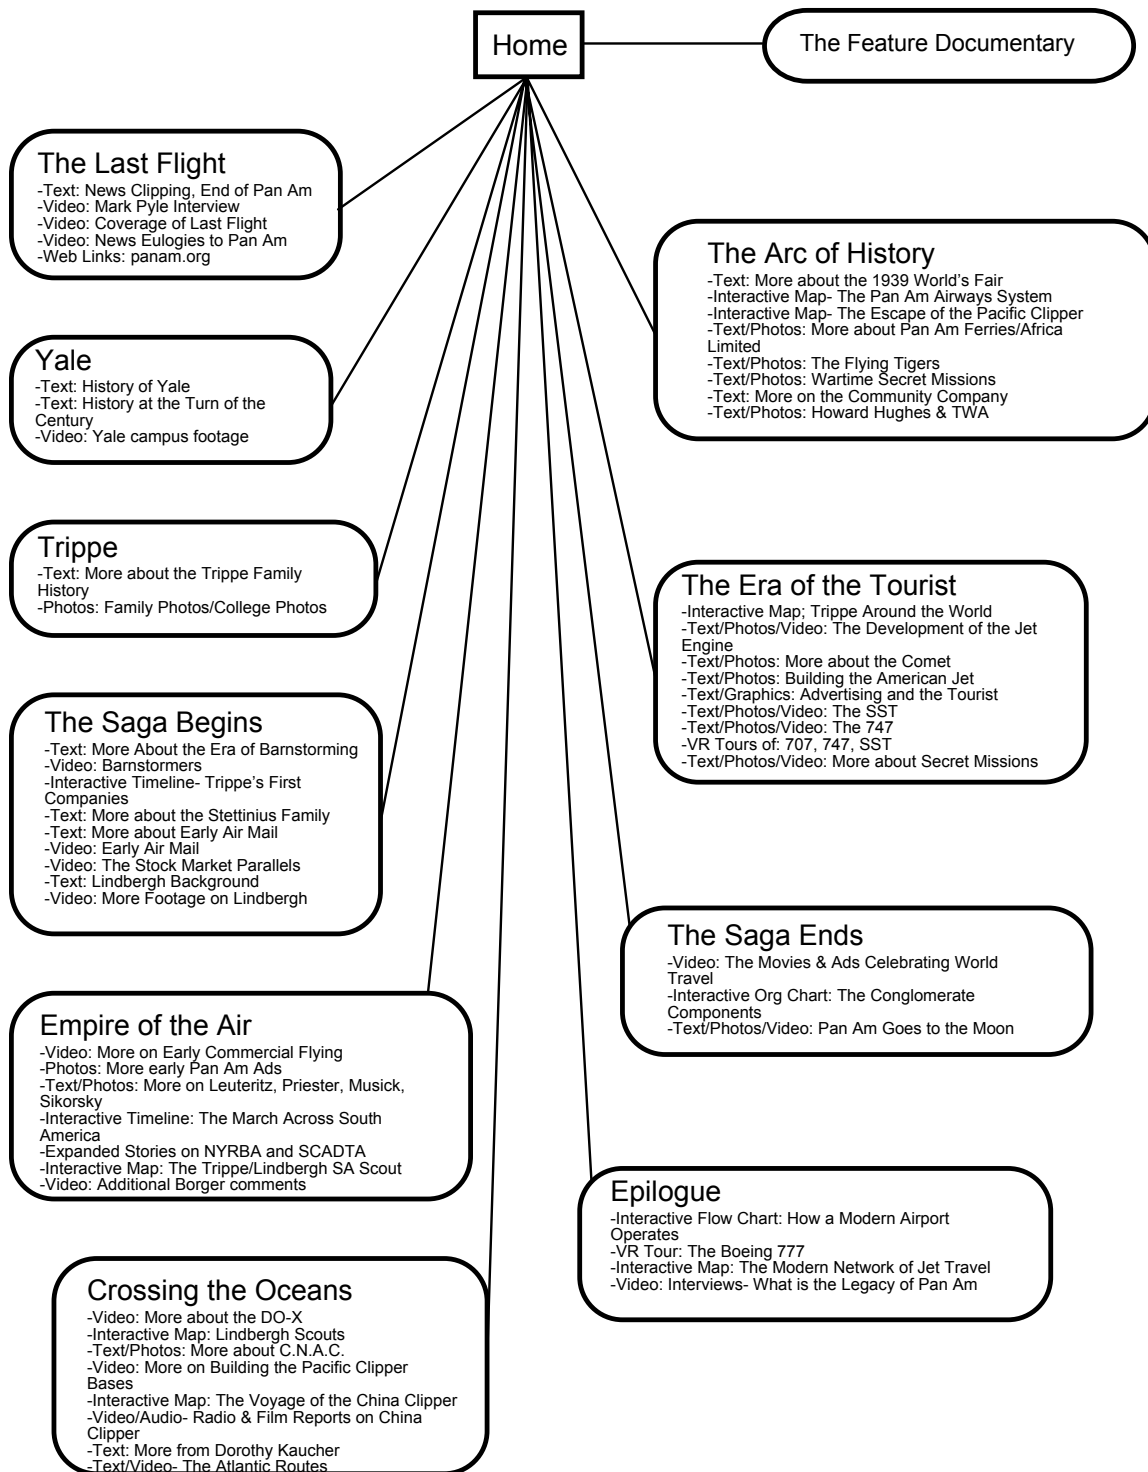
Home

The Feature Documentary

The Last Flight
-Text: News Clipping, End of Pan Am
-Video: Mark Pyle Interview
-Video: Coverage of Last Flight
-Video: News Eulogies to Pan Am
-Web Links: panam.org

Yale
-Text: History of Yale
-Text: History at the Turn of the Century
-Video: Yale campus footage

Trippe
-Text: More about the Trippe Family History
-Photos: Family Photos/College Photos

The Saga Begins
-Text: More About the Era of Barnstorming
-Video: Barnstormers
-Interactive Timeline- Trippe's First Companies
-Text: More about the Stettinius Family
-Text: More about Early Air Mail
-Video: Early Air Mail
-Video: The Stock Market Parallels
-Text: Lindbergh Background
-Video: More Footage on Lindbergh

Empire of the Air
-Video: More on Early Commercial Flying
-Photos: More early Pan Am Ads
-Text/Photos: More on Leuteritz, Priester, Musick, Sikorsky
-Interactive Timeline: The March Across South America
-Expanded Stories on NYRBA and SCADTA
-Interactive Map: The Trippe/Lindbergh SA Scout
-Video: Additional Borger comments

Crossing the Oceans
-Video: More about the DO-X
-Interactive Map: Lindbergh Scouts
-Text/Photos: More about C.N.A.C.
-Video: More on Building the Pacific Clipper Bases
-Interactive Map: The Voyage of the China Clipper
-Video/Audio- Radio & Film Reports on China Clipper
-Text: More from Dorothy Kaucher
-Text/Video- The Atlantic Routes

The Arc of History
-Text: More about the 1939 World's Fair
-Interactive Map- The Pan Am Airways System
-Interactive Map- The Escape of the Pacific Clipper
-Text/Photos: More about Pan Am Ferries/Africa Limited
-Text/Photos: The Flying Tigers
-Text/Photos: Wartime Secret Missions
-Text: More on the Community Company
-Text/Photos: Howard Hughes & TWA

The Era of the Tourist
-Interactive Map; Trippe Around the World
-Text/Photos/Video: The Development of the Jet Engine
-Text/Photos: More about the Comet
-Text/Photos: Building the American Jet
-Text/Graphics: Advertising and the Tourist
-Text/Photos/Video: The SST
-Text/Photos/Video: The 747
-VR Tours of: 707, 747, SST
-Text/Photos/Video: More about Secret Missions

The Saga Ends
-Video: The Movies & Ads Celebrating World Travel
-Interactive Org Chart: The Conglomerate Components
-Text/Photos/Video: Pan Am Goes to the Moon

Epilogue
-Interactive Flow Chart: How a Modern Airport Operates
-VR Tour: The Boeing 777
-Interactive Map: The Modern Network of Jet Travel
-Video: Interviews- What is the Legacy of Pan Am